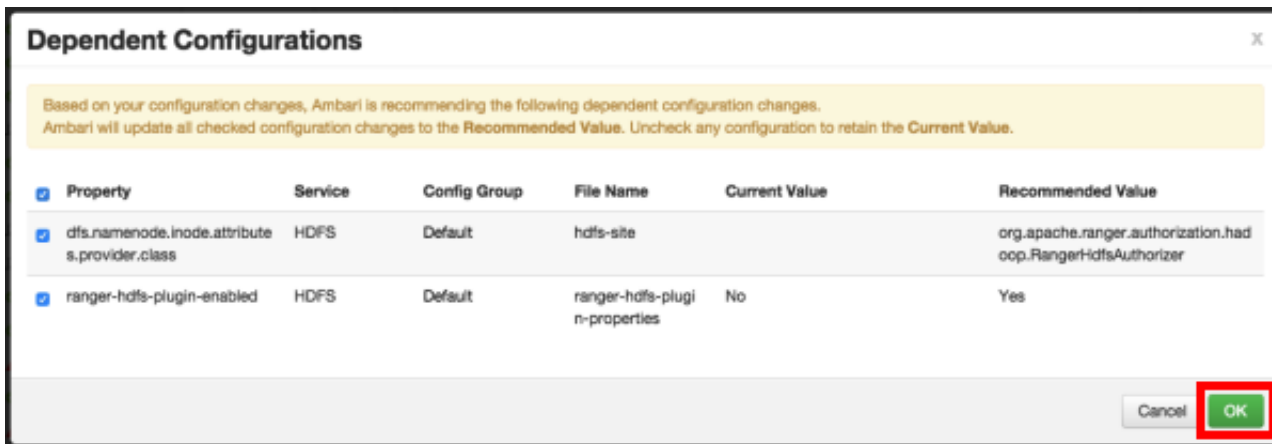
Dependent Configurations

x

Based on your configuration changes, Ambari is recommending the following dependent configuration changes.
Ambari will update all checked configuration changes to the **Recommended Value**. Uncheck any configuration to retain the **Current Value**.

| Property | Service | Config Group | File Name | Current Value | Recommended Value |
|---|---|---|---|---|---|
| dfs.namenode.inode.attributes.provider.class | HDFS | Default | hdfs-site | | org.apache.ranger.authorization.hadoop.RangerHdfsAuthorizer |
| ranger-hdfs-plugin-enabled | HDFS | Default | ranger-hdfs-plugin-properties | No | Yes |

Cancel OK